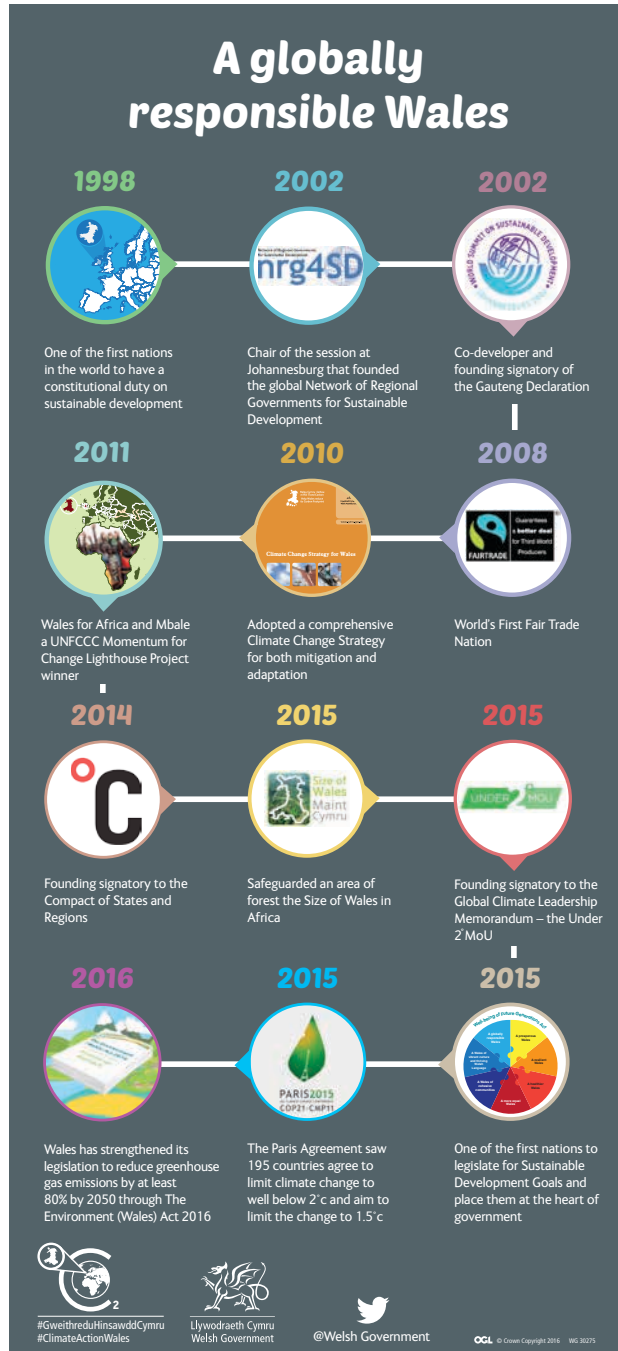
A globally responsible Wales

1998

One of the first nations in the world to have a constitutional duty on sustainable development

2002

Network of Regional Governments for Sustainable Development
nrg4SD

Chair of the session at Johannesburg that founded the global Network of Regional Governments for Sustainable Development

2002

WORLD SUMMIT ON SUSTAINABLE DEVELOPMENT
JOHANNESBURG 2002

Co-developer and founding signatory of the Gauteng Declaration

2011

Wales for Africa and Mbale a UNFCCC Momentum for Change Lighthouse Project winner

2010

Climate Change Strategy for Wales

Adopted a comprehensive Climate Change Strategy for both mitigation and adaptation

2008

FAIRTRADE
Guarantees a better deal for Third World Producers

World's First Fair Trade Nation

2014

°C

Founding signatory to the Compact of States and Regions

2015

Size of Wales
Maint Cymru

Safeguarded an area of forest the Size of Wales in Africa

2015

UNDER 2 MOU

Founding signatory to the Global Climate Leadership Memorandum – the Under 2°MoU

2016

Wales has strengthened its legislation to reduce greenhouse gas emissions by at least 80% by 2050 through The Environment (Wales) Act 2016

2015

PARIS2015
COP21·CMP11

The Paris Agreement saw 195 countries agree to limit climate change to well below 2°c and aim to limit the change to 1.5°c

2015

Well-being of Future Generations Act

One of the first nations to legislate for Sustainable Development Goals and place them at the heart of government

#GweithreduHinsawddCymru
#ClimateActionWales

Llywodraeth Cymru
Welsh Government

@Welsh Government

OGL © Crown Copyright 2016 WG 30275